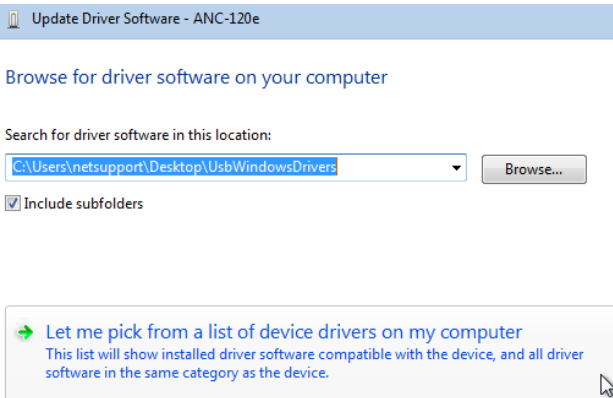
Update Driver Software - ANC-120e

Browse for driver software on your computer

Search for driver software in this location:

C:\Users\netsupport\Desktop\UsbWindowsDrivers

Browse...

Include subfolders

Let me pick from a list of device drivers on my computer
This list will show installed driver software compatible with the device, and all driver software in the same category as the device.